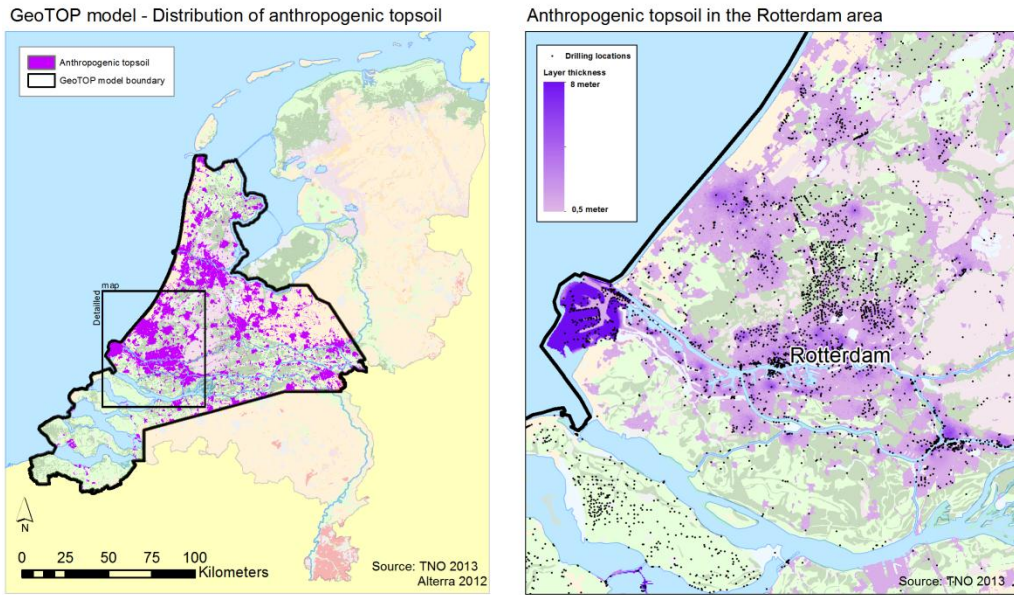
GeoTOP model - Distribution of anthropogenic topsoil

Anthropogenic topsoil
GeoTOP model boundary

Detailed map

N

0 25 50 75 100
Kilometers

Source: TNO 2013
Alterra 2012

Anthropogenic topsoil in the Rotterdam area

Drilling locations
Layer thickness
8 meter
0,5 meter

Rotterdam

Source: TNO 2013